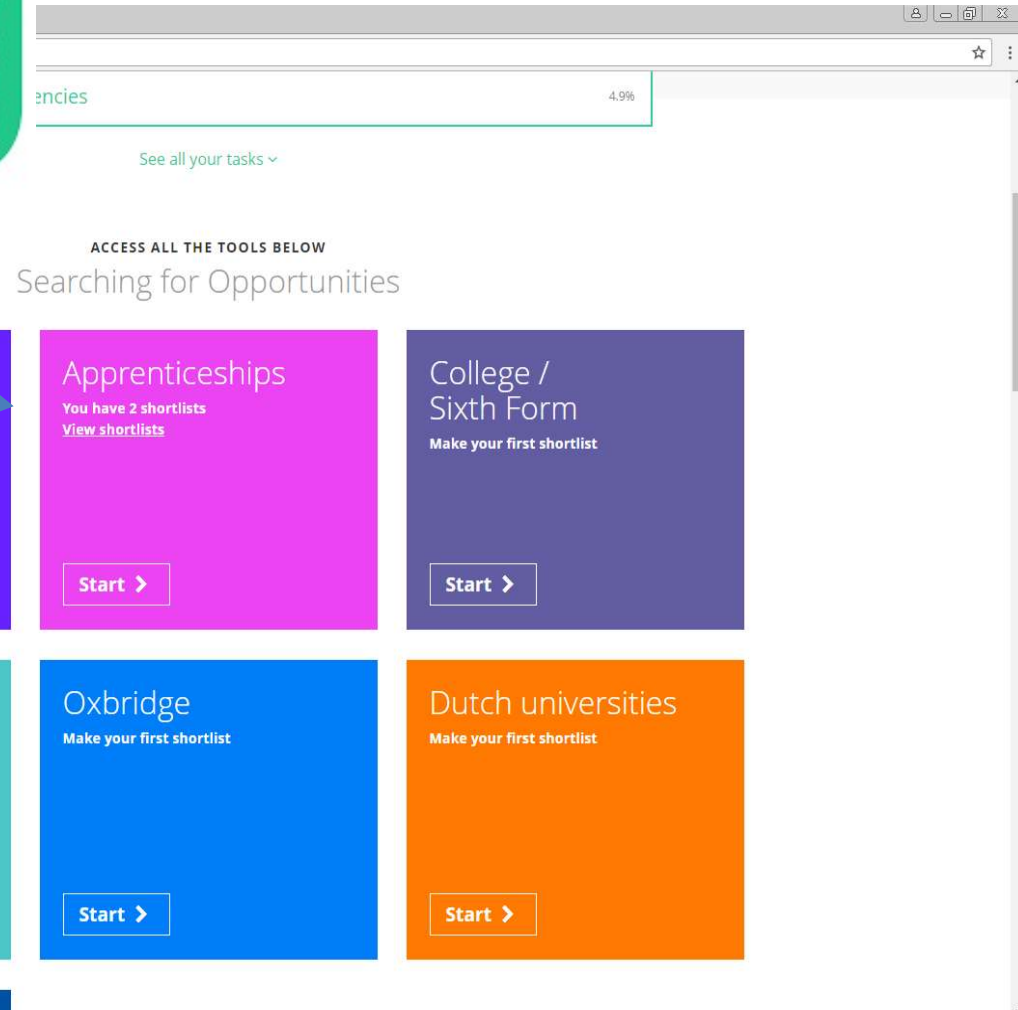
encies

4.9%

See all your tasks

ACCESS ALL THE TOOLS BELOW

Searching for Opportunities

Apprenticeships
You have 2 shortlists
View shortlists

Start

College / Sixth Form
Make your first shortlist

Start

Oxbridge
Make your first shortlist

Start

Dutch universities
Make your first shortlist

Start